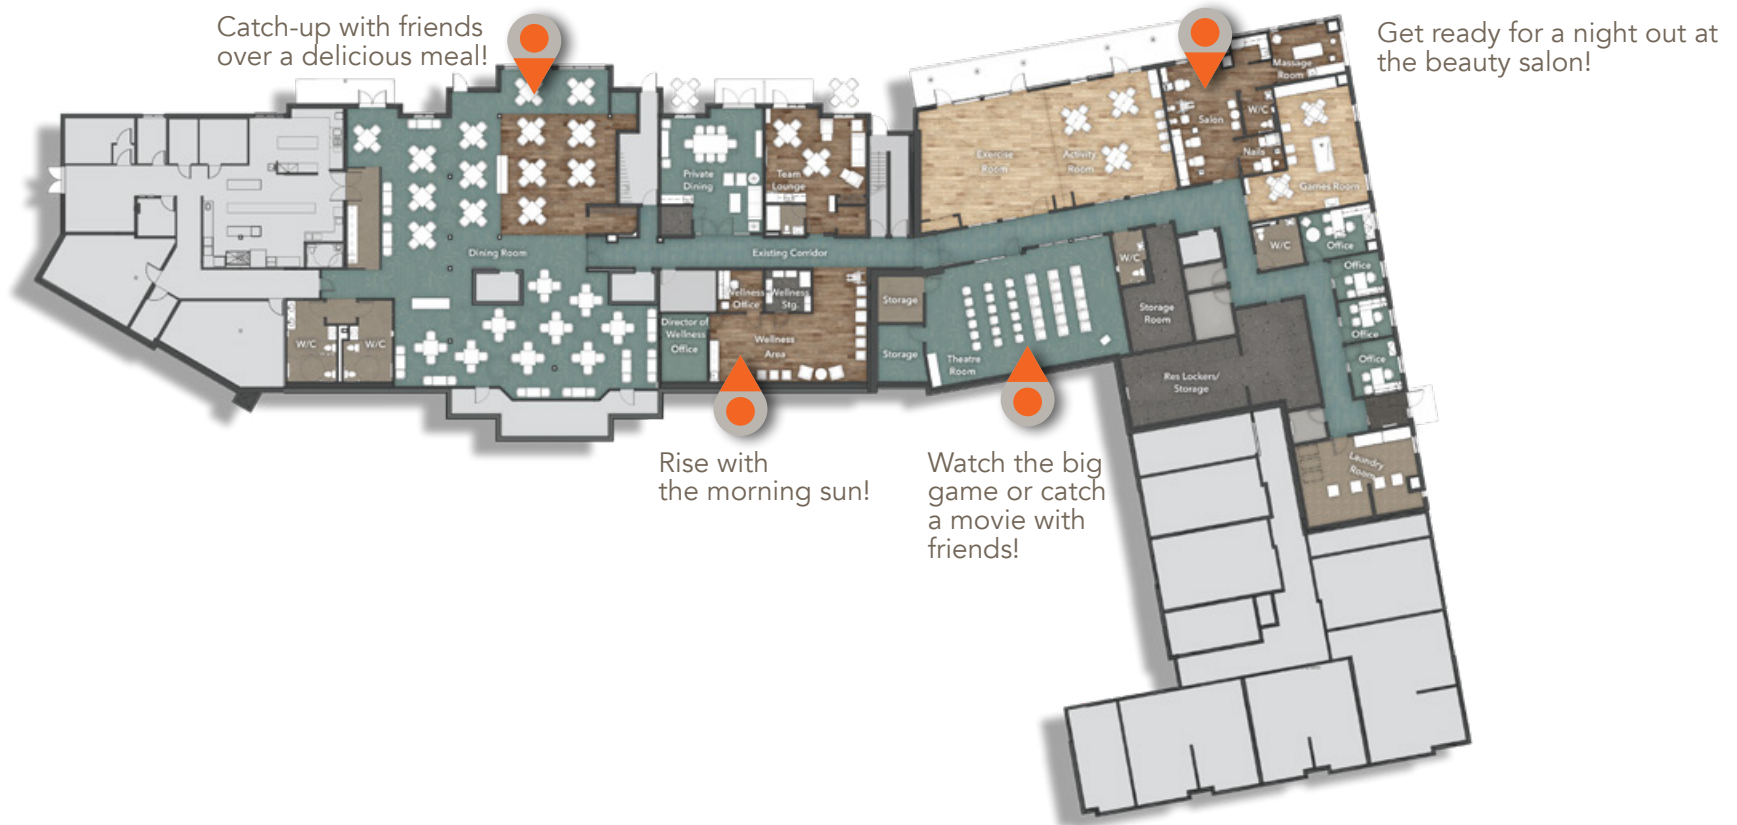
Catch-up with friends over a delicious meal!

Get ready for a night out at the beauty salon!

Massage Room

W/C

Salon

W/C

Nails

Games Room

Exercise Room

Activity Room

Private Dining

Team Lounge

Dining Room

Existing Corridor

W/C

Office

Office

Office

Office

W/C

W/C

Wellness Office

Wellness Stg

Director of Wellness Office

Wellness Area

Storage

Storage

Theatre Room

W/C

Storage Room

Res Lockers/ Storage

Laundry Room

Rise with the morning sun!

Watch the big game or catch a movie with friends!